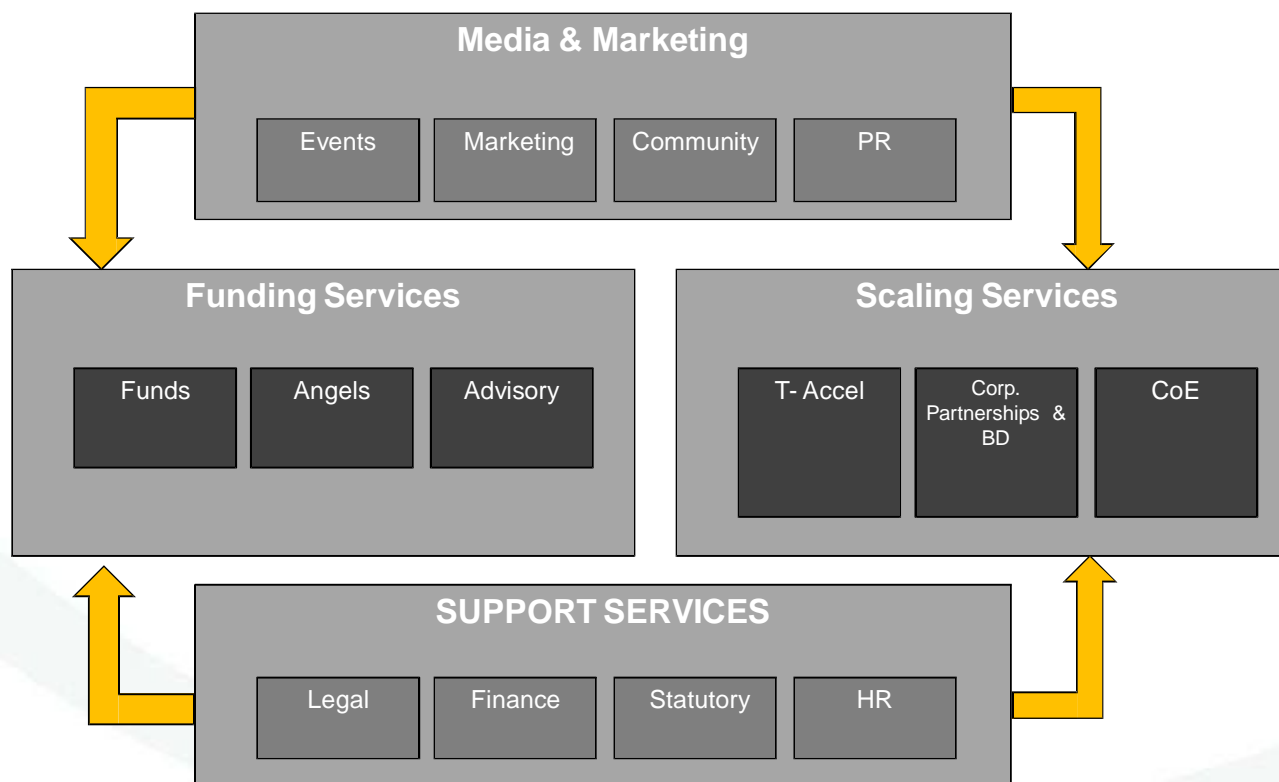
Media & Marketing

Events

Marketing

Community

PR

Funding Services

Funds

Angels

Advisory

Scaling Services

T- Accel

Corp. Partnerships & BD

CoE

SUPPORT SERVICES

Legal

Finance

Statutory

HR